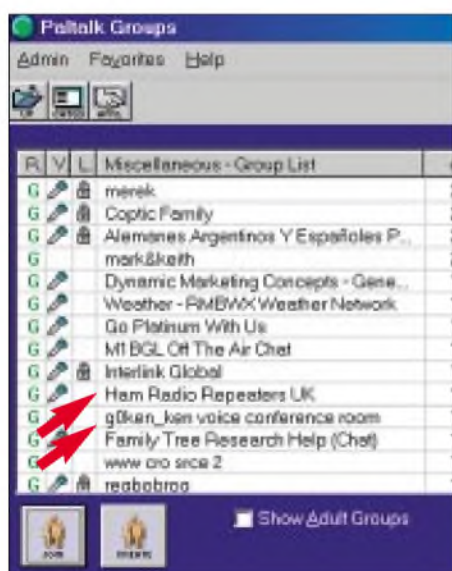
Paltalk Groups

Admin Favorites Help

| R | V | L | Miscellaneous - Group List |
|---|---|---|---|
| G | | | merek |
| G | | | Coptic Family |
| G | | | Alemanes Argentinos Y Españoles P... |
| G | | | mark&keith |
| G | | | Dynamic Marketing Concepts - Gene... |
| G | | | Weather - RMBWX Weather Network |
| G | | | Go Platinum With Us |
| G | | | M1BGL Off The Air Chat |
| G | | | Interlink Global |
| G | | | Ham Radio Repeaters UK |
| G | | | g0ken_ken voice conference room |
| G | | | Family Tree Research Help (Chat) |
| G | | | www cro srce 2 |
| G | | | reabobrog |

Show Adult Groups